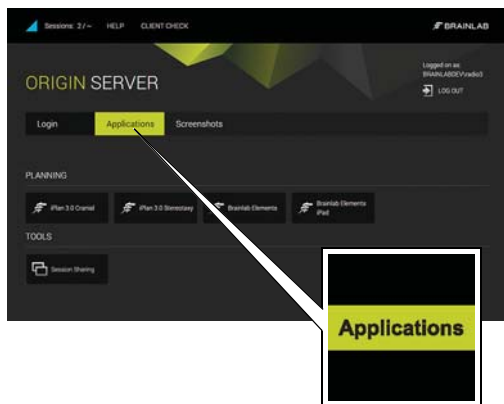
Sessions: 2 / ∞   HELP   CLIENT CHECK

BRAINLAB

ORIGIN SERVER

Logged on as: BRAINLABDEV\radio3

LOG OUT

Login   Applications   Screenshots

PLANNING

iPlan 3.0 Cranial   iPlan 3.0 Stereotaxy   Brainlab Elements   Brainlab Elements iPad

TOOLS

Session Sharing

Applications